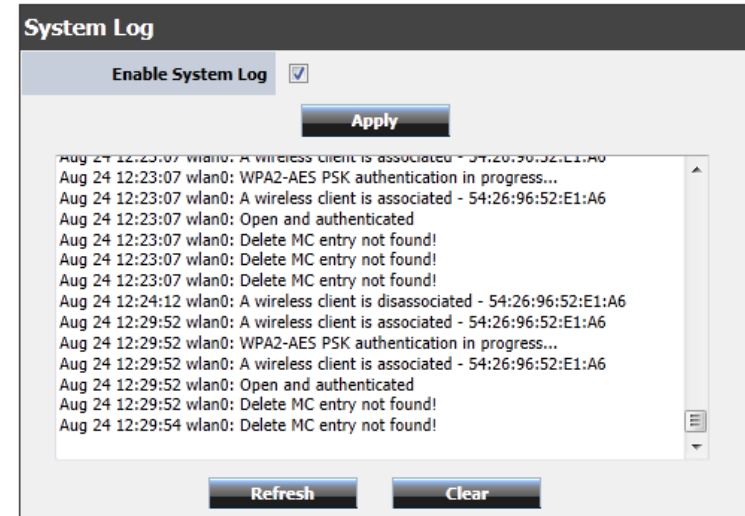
System Log

Enable System Log

Apply

Aug 24 12:23:07 wlan0: A wireless client is associated - 54:26:96:52:E1:A6
Aug 24 12:23:07 wlan0: WPA2-AES PSK authentication in progress...
Aug 24 12:23:07 wlan0: A wireless client is associated - 54:26:96:52:E1:A6
Aug 24 12:23:07 wlan0: Open and authenticated
Aug 24 12:23:07 wlan0: Delete MC entry not found!
Aug 24 12:23:07 wlan0: Delete MC entry not found!
Aug 24 12:23:07 wlan0: Delete MC entry not found!
Aug 24 12:24:12 wlan0: A wireless client is disassociated - 54:26:96:52:E1:A6
Aug 24 12:29:52 wlan0: A wireless client is associated - 54:26:96:52:E1:A6
Aug 24 12:29:52 wlan0: WPA2-AES PSK authentication in progress...
Aug 24 12:29:52 wlan0: A wireless client is associated - 54:26:96:52:E1:A6
Aug 24 12:29:52 wlan0: Open and authenticated
Aug 24 12:29:52 wlan0: Delete MC entry not found!
Aug 24 12:29:54 wlan0: Delete MC entry not found!

Refresh Clear